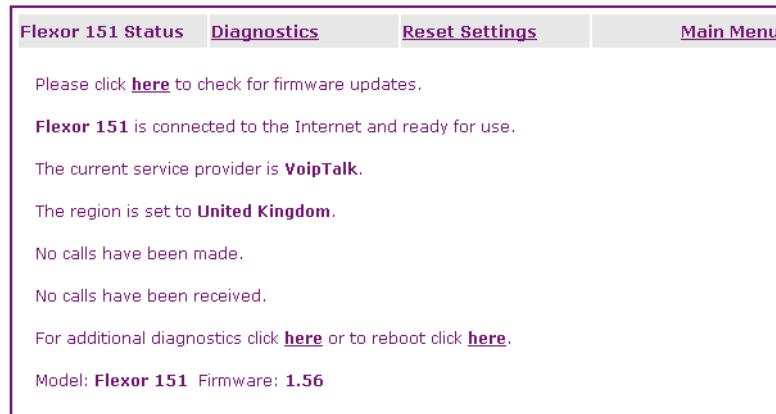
| Flexor 151 Status | Diagnostics | Reset Settings | Main Menu |
|---|---|---|---|

Please click here to check for firmware updates.

Flexor 151 is connected to the Internet and ready for use.

The current service provider is VoipTalk.

The region is set to United Kingdom.

No calls have been made.

No calls have been received.

For additional diagnostics click here or to reboot click here.

Model: Flexor 151 Firmware: 1.56